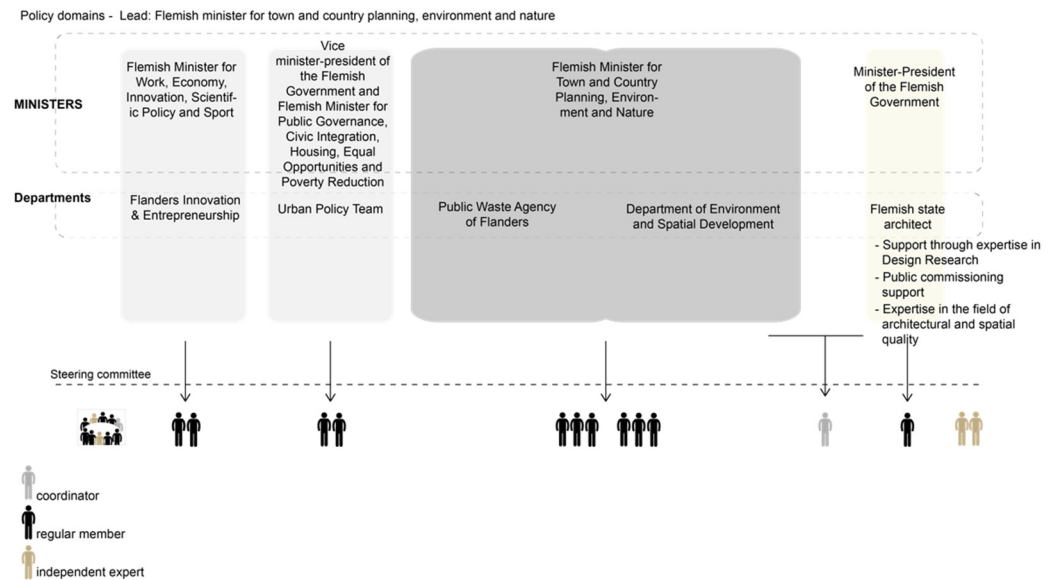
Policy domains - Lead: Flemish minister for town and country planning, environment and nature

MINISTERS

Flemish Minister for Work, Economy, Innovation, Scientific Policy and Sport

Vice minister-president of the Flemish Government and Flemish Minister for Public Governance, Civic Integration, Housing, Equal Opportunities and Poverty Reduction

Flemish Minister for Town and Country Planning, Environment and Nature

Minister-President of the Flemish Government

Departments

Flanders Innovation & Entrepreneurship

Urban Policy Team

Public Waste Agency of Flanders

Department of Environment and Spatial Development

Flemish state architect

- Support through expertise in Design Research
- Public commissioning support
- Expertise in the field of architectural and spatial quality

Steering committee

coordinator

regular member

independent expert